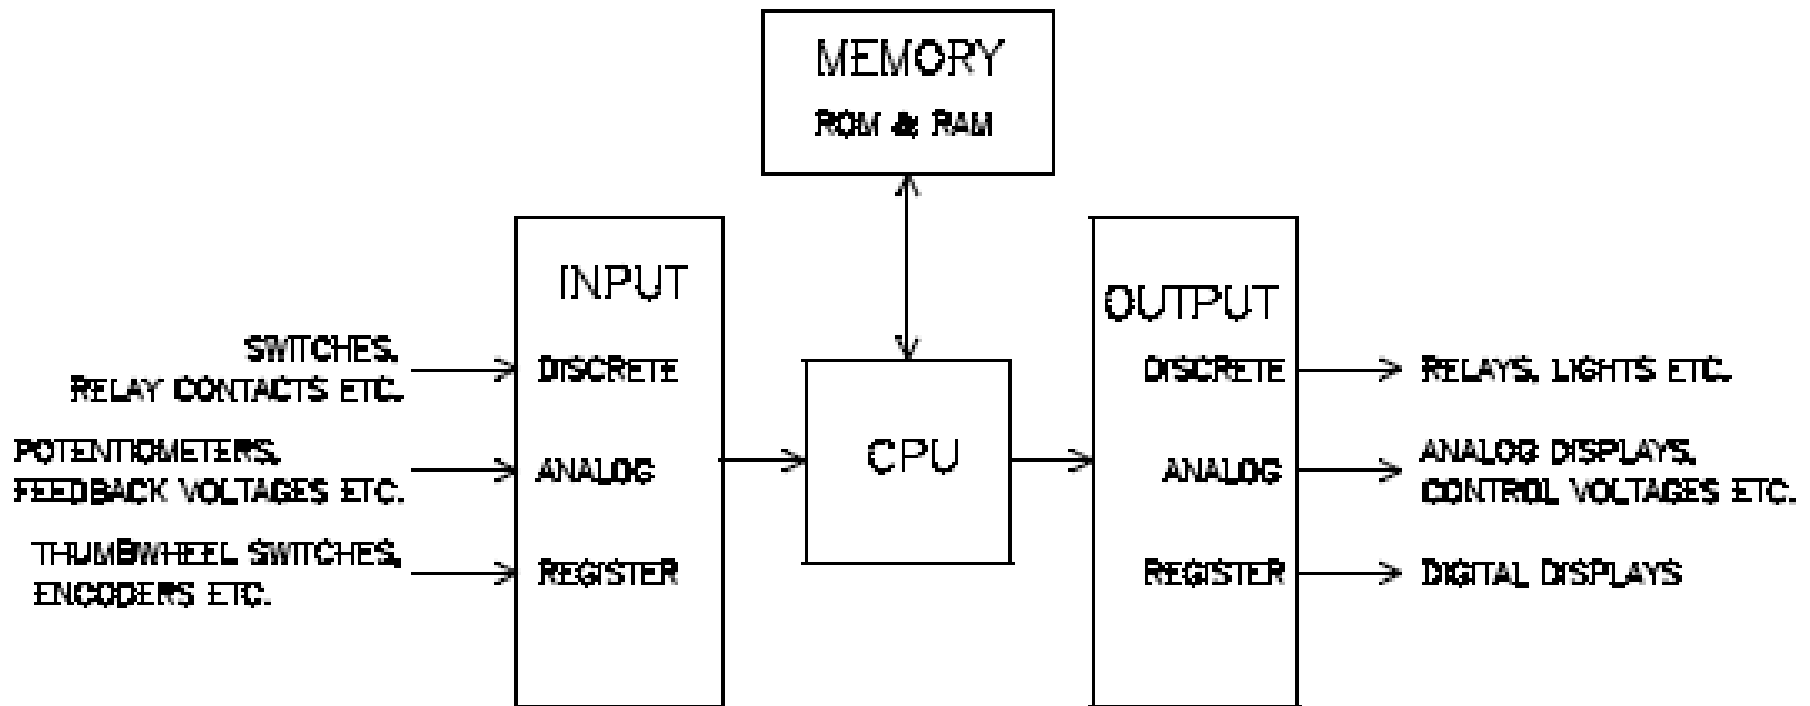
MEMORY
ROM & RAM

SWITCHES,
RELAY CONTACTS ETC.

POTENTIOMETERS,
FEEDBACK VOLTAGES ETC.

THUMBWHEEL SWITCHES,
ENCODERS ETC.

INPUT
DISCRETE
ANALOG
REGISTER

CPU

OUTPUT
DISCRETE
ANALOG
REGISTER

RELAYS, LIGHTS ETC.

ANALOG DISPLAYS,
CONTROL VOLTAGES ETC.

DIGITAL DISPLAYS